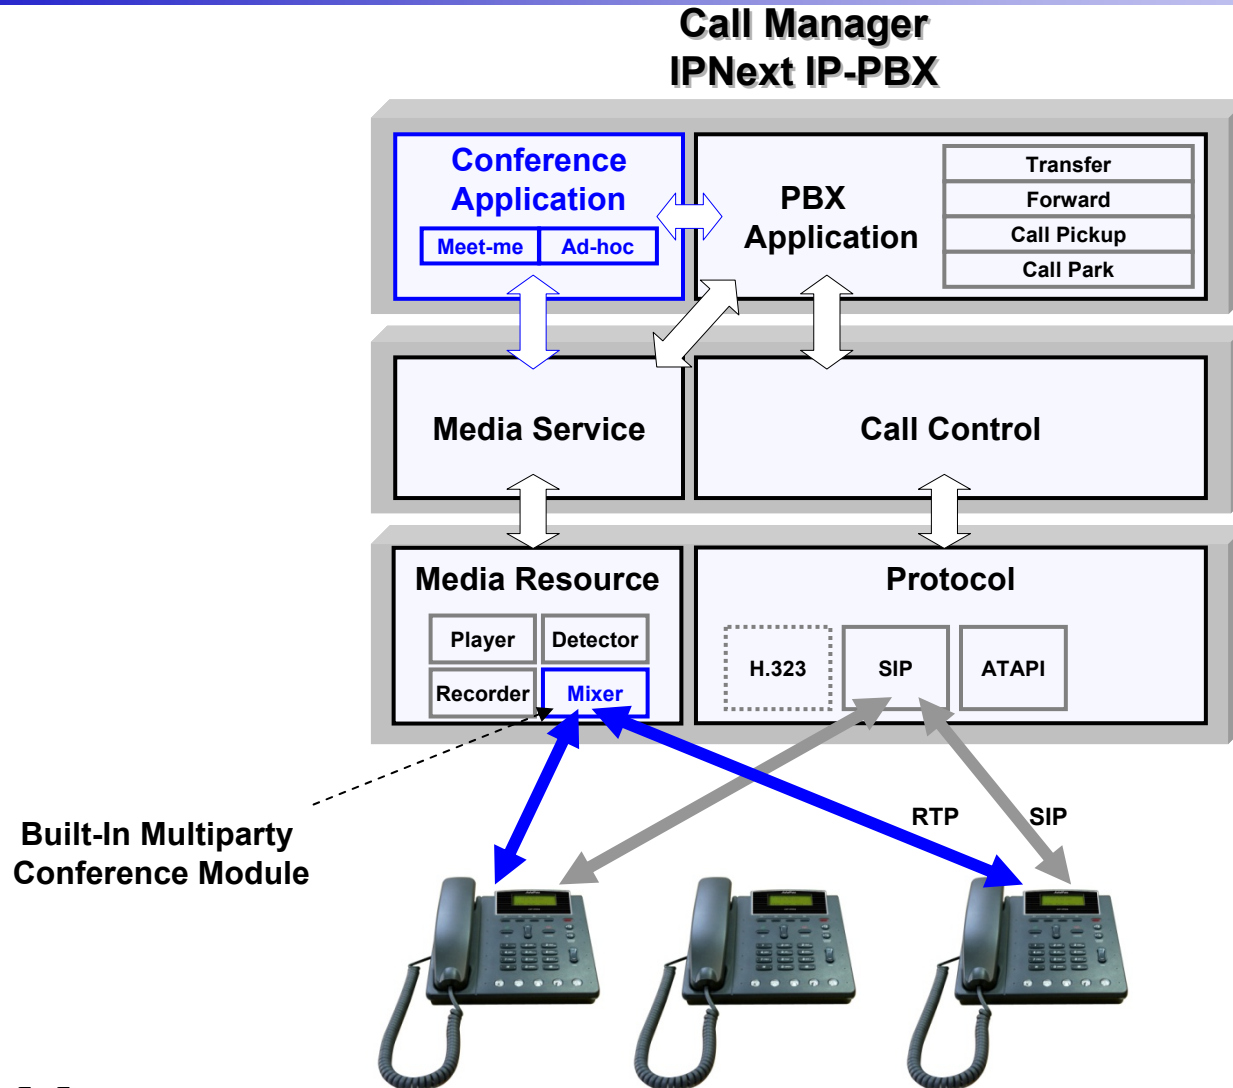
Call Manager
IPNext IP-PBX

Conference Application

Meet-me | Ad-hoc

PBX Application

Transfer
Forward
Call Pickup
Call Park

Media Service

Call Control

Media Resource

Player | Detector
Recorder | Mixer

Protocol

H.323
SIP
ATAPI

RTP
SIP

Built-In Multiparty Conference Module